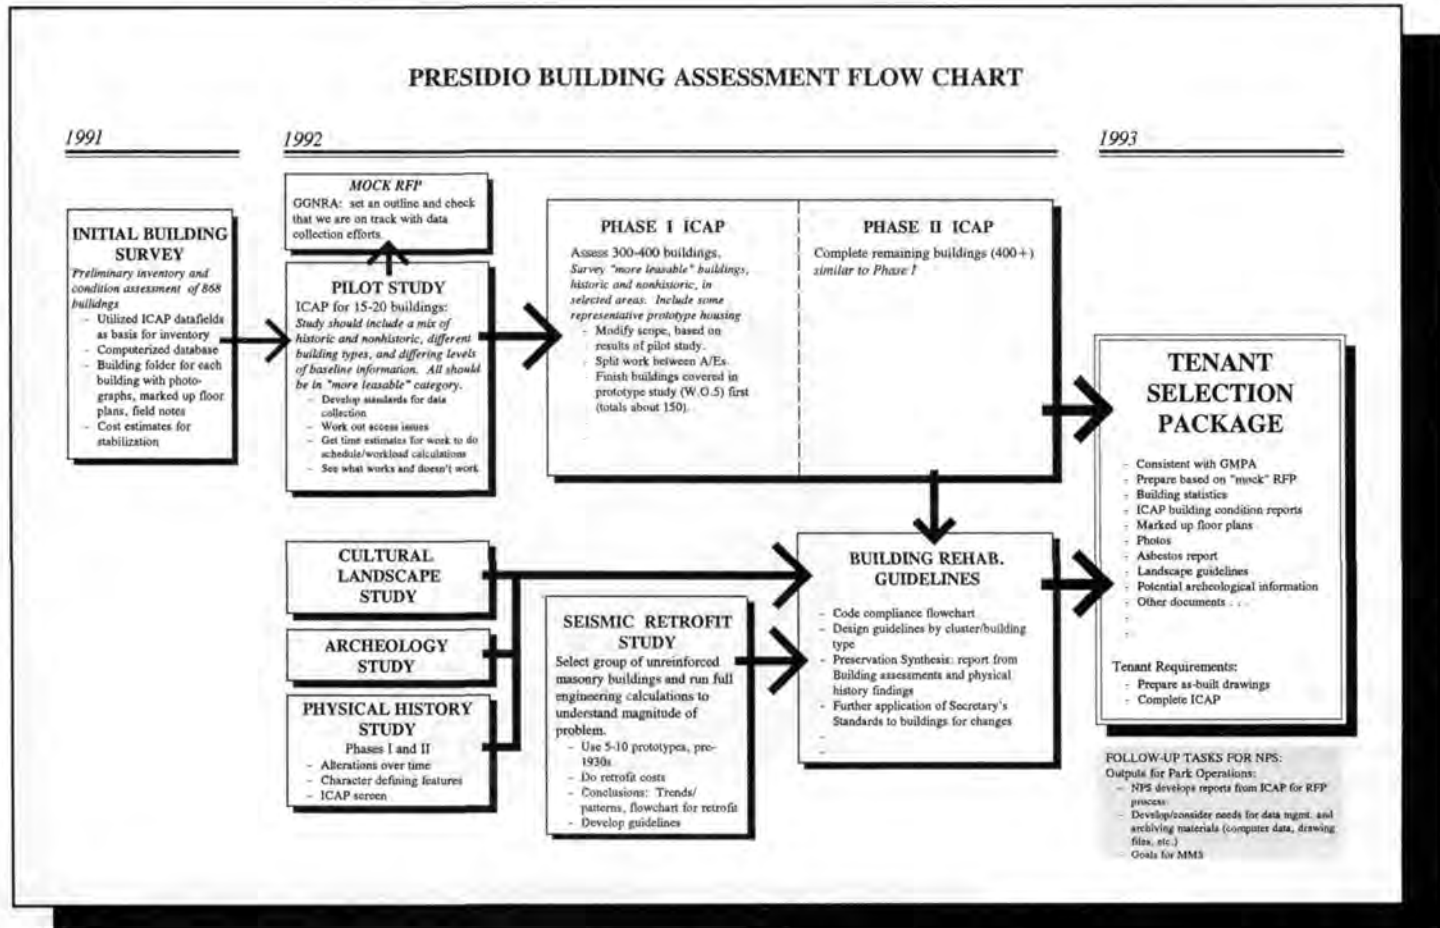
PRESIDIO BUILDING ASSESSMENT FLOW CHART

1991

1992

1993

INITIAL BUILDING SURVEY
Preliminary inventory and condition assessment of 868 buildings
- Utilized ICAP datafields as basis for inventory
- Computerized database
- Building folder for each building with photographs, marked up floor plans, field notes
- Cost estimates for stabilization

MOCK RFP
GGNRA: set an outline and check that we are on track with data collection efforts.

PILOT STUDY
ICAP for 15-20 buildings:
Study should include a mix of historic and nonhistoric, different building types, and differing levels of baseline information. All should be in "more leasable" category.
- Develop standards for data collection
- Work out access issues
- Get time estimates for work to do schedule/workload calculations
- See what works and doesn't work

PHASE I ICAP
Assess 300-400 buildings.
Survey "more leasable" buildings, historic and nonhistoric, in selected areas. Include some representative prototype housing
- Modify scope, based on results of pilot study.
- Split work between A/Es. Finish buildings covered in prototype study (W.O.5) first (totals about 150).

PHASE II ICAP
Complete remaining buildings (400+) similar to Phase I

TENANT SELECTION PACKAGE
- Consistent with GMPA
- Prepare based on "mock" RFP
- Building statistics
- ICAP building condition reports
- Marked up floor plans
- Photos
- Asbestos report
- Landscape guidelines
- Potential archeological information
- Other documents . . .
-
-

Tenant Requirements:
- Prepare as-built drawings
- Complete ICAP

CULTURAL LANDSCAPE STUDY

ARCHEOLOGY STUDY

PHYSICAL HISTORY STUDY
Phases I and II
- Alterations over time
- Character defining features
- ICAP screen

SEISMIC RETROFIT STUDY
Select group of unreinforced masonry buildings and run full engineering calculations to understand magnitude of problem.
- Use 5-10 prototypes, pre-1930s
- Do retrofit costs
- Conclusions: Trends/patterns, flowchart for retrofit
- Develop guidelines

BUILDING REHAB. GUIDELINES
- Code compliance flowchart
- Design guidelines by cluster/building type
- Preservation Synthesis: report from Building assessments and physical history findings
- Further application of Secretary's Standards to buildings for changes
-
-

FOLLOW-UP TASKS FOR NPS:
Outputs for Park Operations:
- NPS develops reports from ICAP for RFP process
- Develop/consider needs for data mgmt. and archiving materials (computer data, drawing files, etc.)
- Goals for MMS